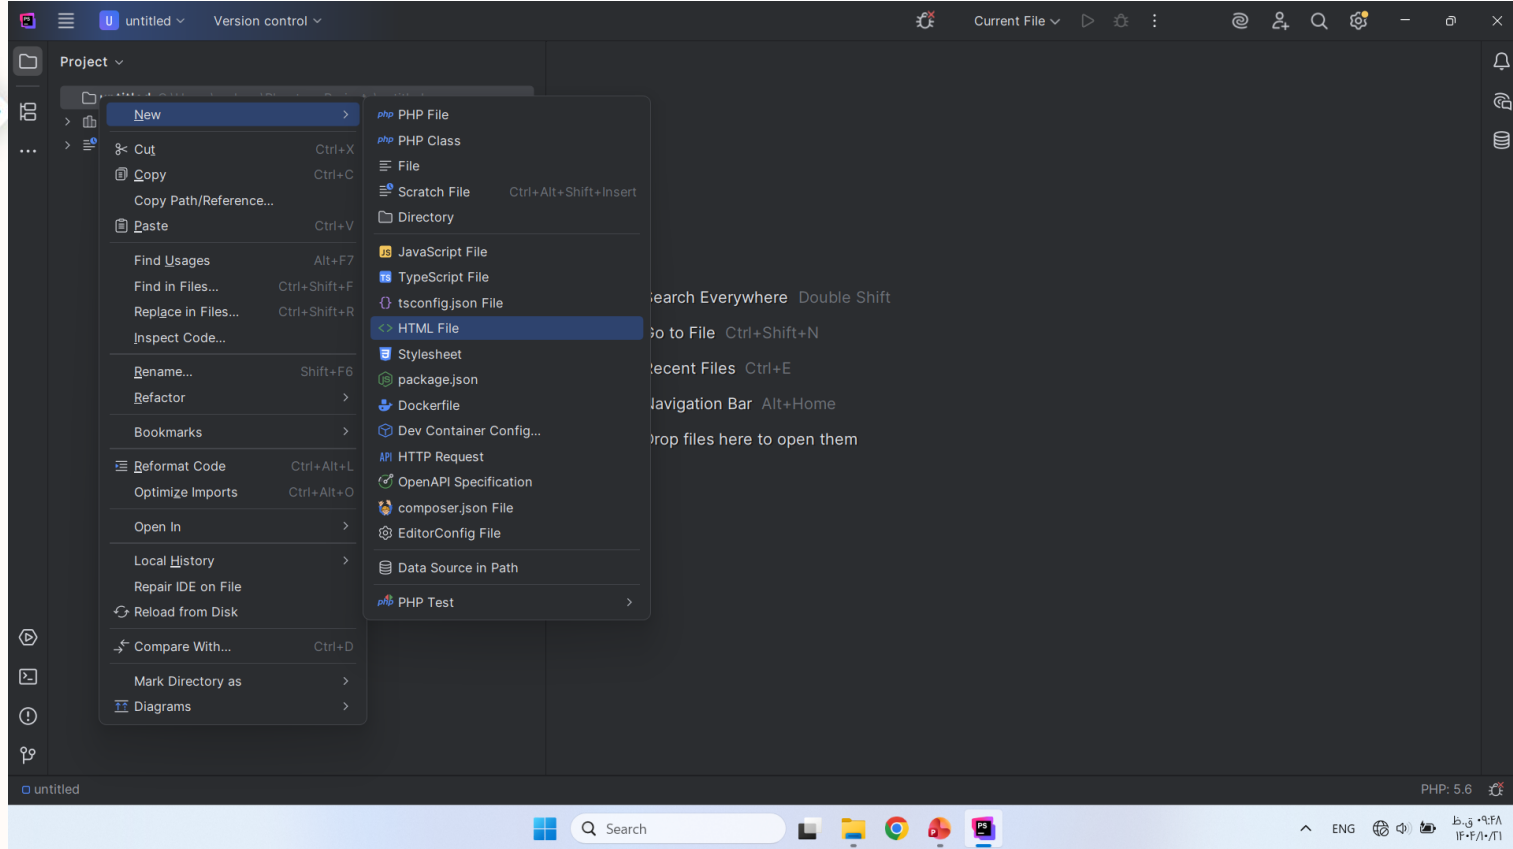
U untitled Version control
Current File

Project

New
Cut Ctrl+X
Copy Ctrl+C
Copy Path/Reference...
Paste Ctrl+V
Find Usages Alt+F7
Find in Files... Ctrl+Shift+F
Replace in Files... Ctrl+Shift+R
Inspect Code...
Rename... Shift+F6
Refactor
Bookmarks
Reformat Code Ctrl+Alt+L
Optimize Imports Ctrl+Alt+O
Open In
Local History
Repair IDE on File
Reload from Disk
Compare With... Ctrl+D
Mark Directory as
Diagrams

PHP File
PHP Class
File
Scratch File Ctrl+Alt+Shift+Insert
Directory
JavaScript File
TypeScript File
tsconfig.json File
HTML File
Stylesheet
package.json
Dockerfile
Dev Container Config...
HTTP Request
OpenAPI Specification
composer.json File
EditorConfig File
Data Source in Path
PHP Test

earch Everywhere Double Shift
o to File Ctrl+Shift+N
ecent Files Ctrl+E
lavigation Bar Alt+Home
rop files here to open them

untitled
PHP: 5.6

Search
ENG
۰۹:۴۸ ق.ظ
۱۴۰۴/۱۰/۲۱